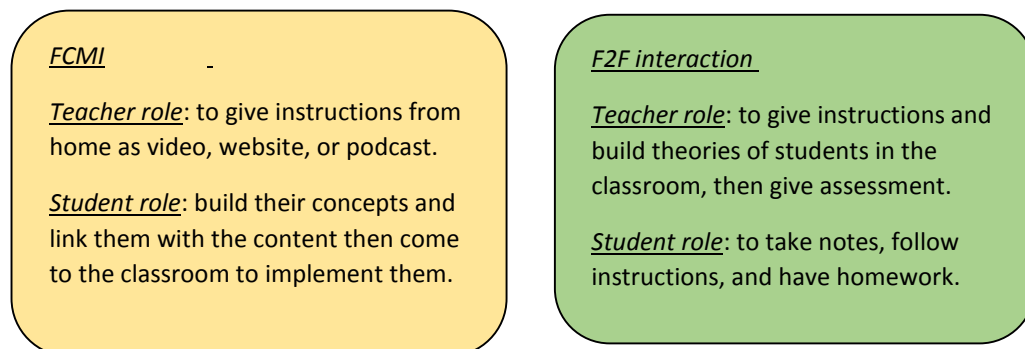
FCMI

Teacher role: to give instructions from home as video, website, or podcast.

Student role: build their concepts and link them with the content then come to the classroom to implement them.

F2F interaction

Teacher role: to give instructions and build theories of students in the classroom, then give assessment.

Student role: to take notes, follow instructions, and have homework.